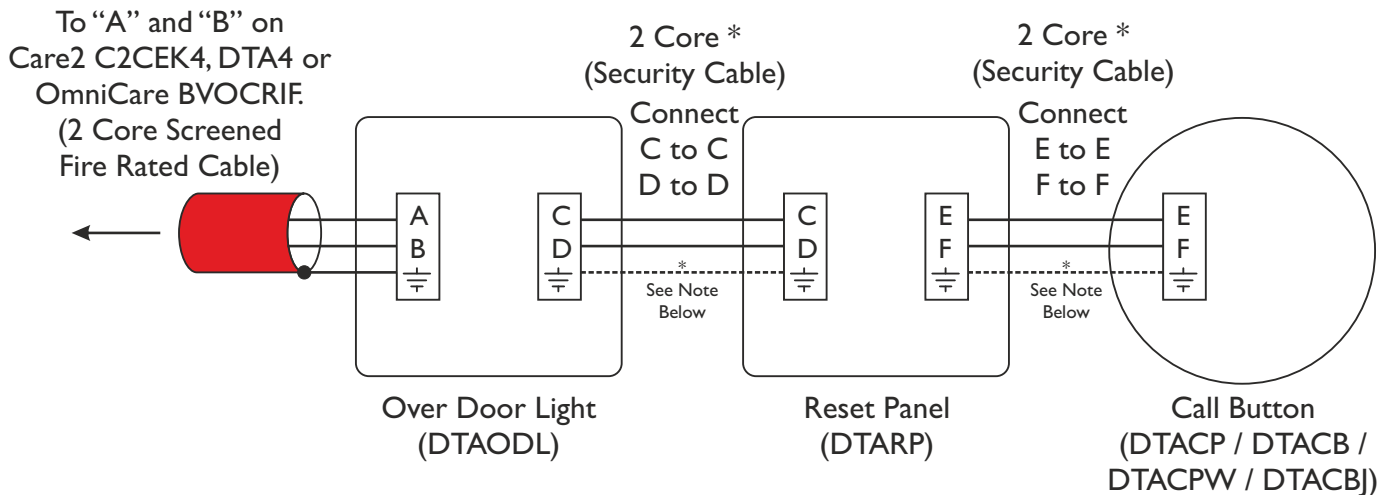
To "A" and "B" on Care2 C2CEK4, DTA4 or OmniCare BVOCRIF. (2 Core Screened Fire Rated Cable)

2 Core *
(Security Cable)
Connect
C to C
D to D

2 Core *
(Security Cable)
Connect
E to E
F to F

A
B

C
D

*
See Note Below

C
D

E
F

*
See Note Below

E
F

Over Door Light
(DTAODL)

Reset Panel
(DTARP)

Call Button
(DTACP / DTACB / DTACPW / DTACBJ)